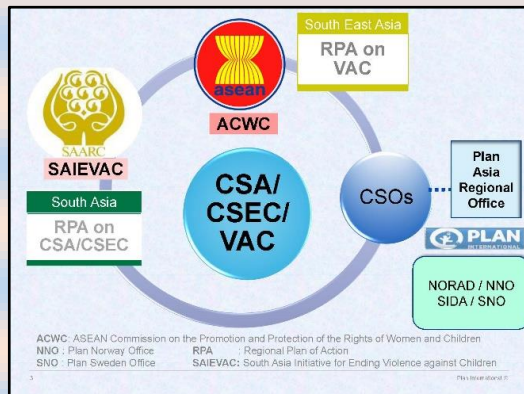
South East Asia
RPA on VAC

asean
ACWC

SAARC
SAIEVAC

South Asia
RPA on CSA/CSEC

CSA/ CSEC/ VAC

CSOs

Plan Asia Regional Office

PLAN INTERNATIONAL

NORAD / NNO SIDA / SNO

ACWC: ASEAN Commission on the Promotion and Protection of the Rights of Women and Children
NNO : Plan Norway Office    RPA : Regional Plan of Action
SNO : Plan Sweden Office    SAIEVAC: South Asia Initiative for Ending Violence against Children

3    Plan International ©